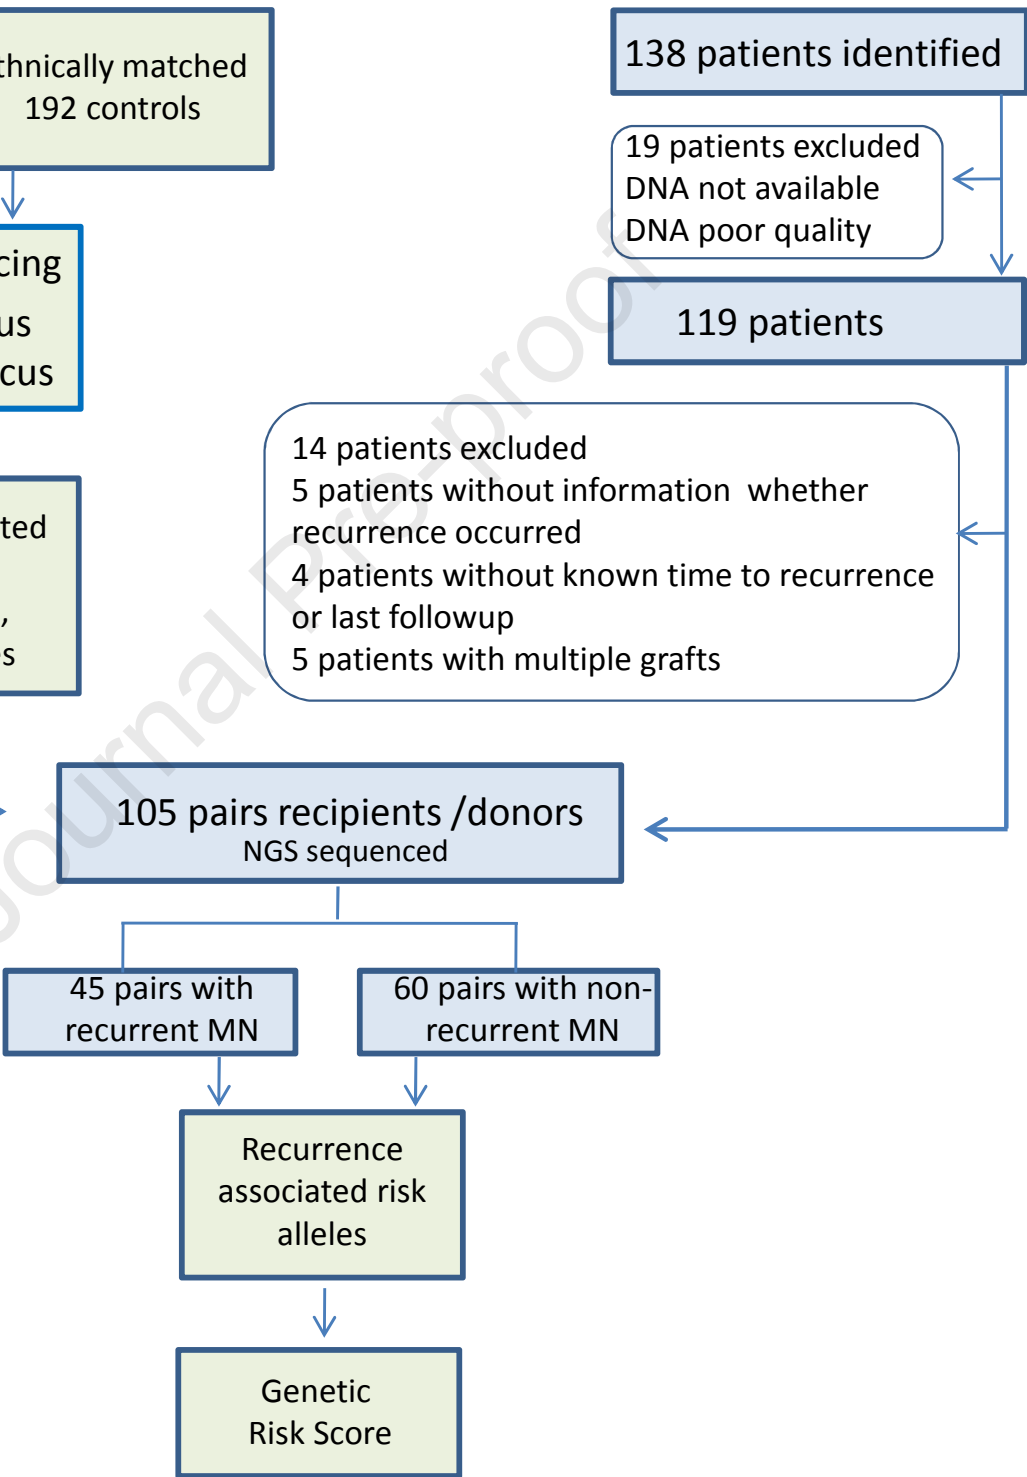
thnically matched
192 controls

cing
us
cus

ted
,
s

138 patients identified

19 patients excluded
DNA not available
DNA poor quality

119 patients

14 patients excluded
5 patients without information whether recurrence occurred
4 patients without known time to recurrence or last followup
5 patients with multiple grafts

105 pairs recipients /donors
NGS sequenced

45 pairs with recurrent MN

60 pairs with non-recurrent MN

Recurrence associated risk alleles

Genetic Risk Score

Journal Pre-proof